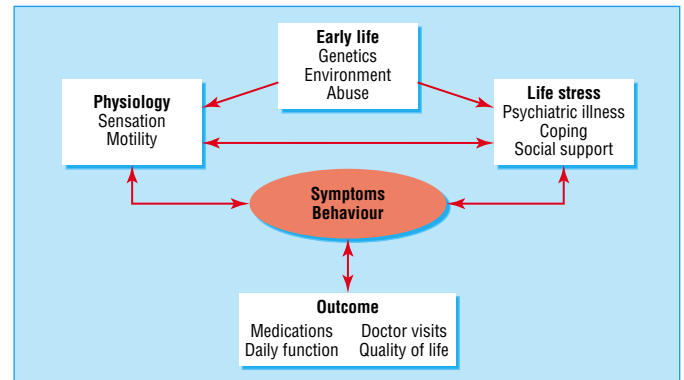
Early life
Genetics
Environment
Abuse

Physiology
Sensation
Motility

Life stress
Psychiatric illness
Coping
Social support

Symptoms
Behaviour

Outcome
Medications
Doctor visits
Daily function
Quality of life